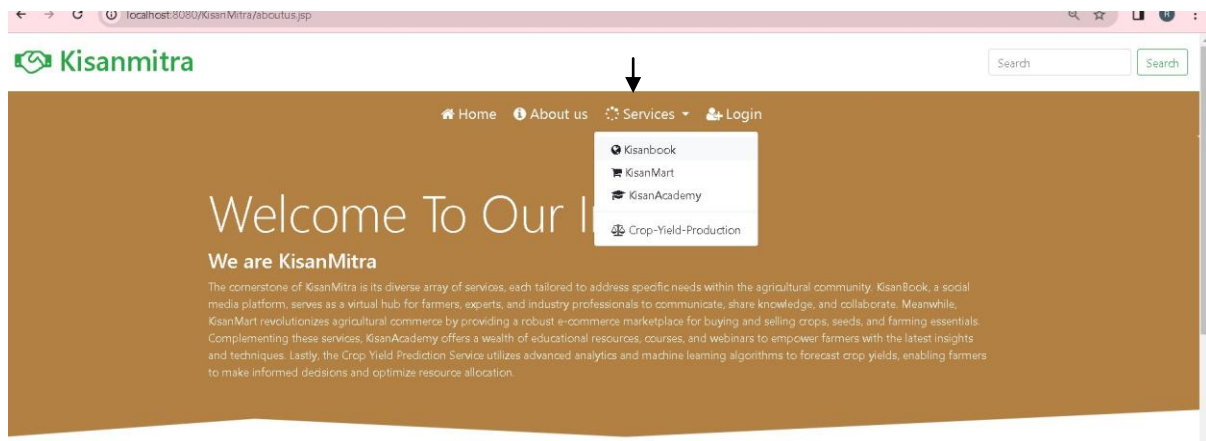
localhost:8080/KisanMitra/aboutus.jsp

Kisanmitra

Search

Search

Home About us Services Login

Kisanbook
KisanMart
KisanAcademy
Crop-Yield-Production

Welcome To Our I

We are KisanMitra

The cornerstone of KisanMitra is its diverse array of services, each tailored to address specific needs within the agricultural community. KisanBook, a social media platform, serves as a virtual hub for farmers, experts, and industry professionals to communicate, share knowledge, and collaborate. Meanwhile, KisanMart revolutionizes agricultural commerce by providing a robust e-commerce marketplace for buying and selling crops, seeds, and farming essentials. Complementing these services, KisanAcademy offers a wealth of educational resources, courses, and webinars to empower farmers with the latest insights and techniques. Lastly, the Crop Yield Prediction Service utilizes advanced analytics and machine learning algorithms to forecast crop yields, enabling farmers to make informed decisions and optimize resource allocation.